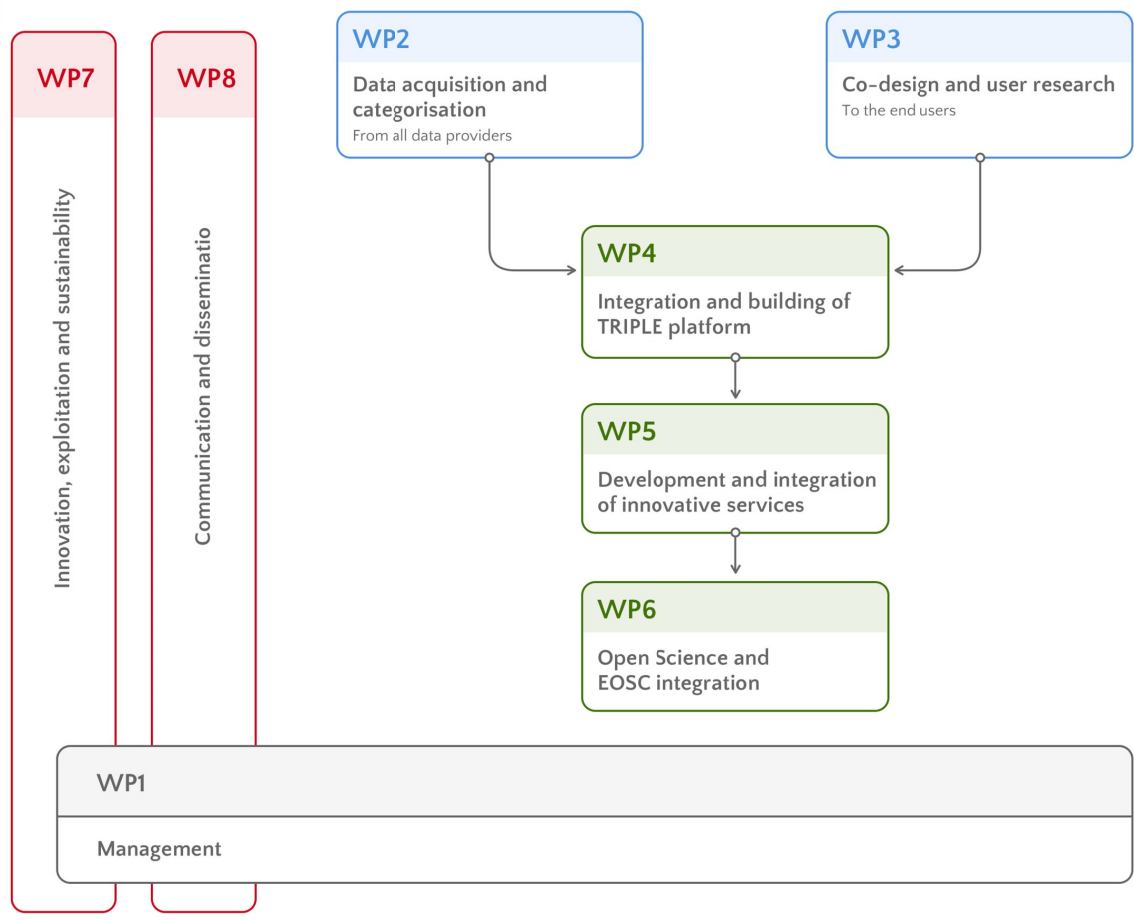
WP7

Innovation, exploitation and sustainability

WP8

Communication and disseminatio

WP2

Data acquisition and categorisation

From all data providers

WP3

Co-design and user research

To the end users

WP4

Integration and building of TRIPLE platform

WP5

Development and integration of innovative services

WP6

Open Science and EOSC integration

WP1

Management